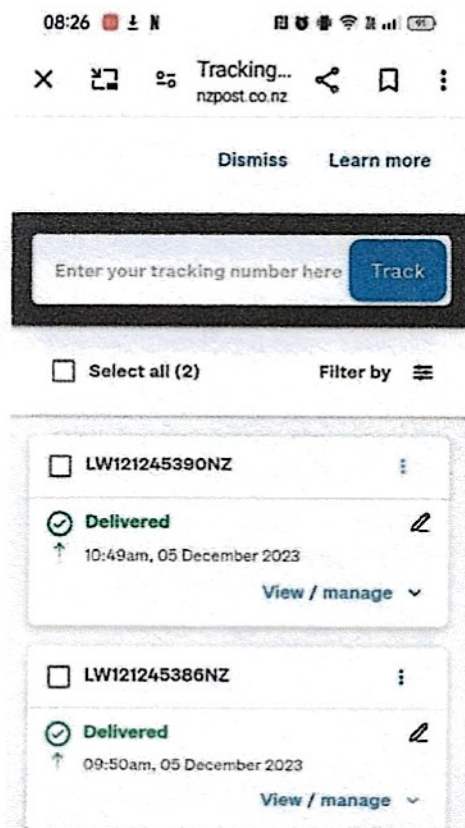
08:26

Tracking...
nzpost.co.nz

Dismiss Learn more

Enter your tracking number here Track

Select all (2) Filter by

LW121245390NZ

Delivered
10:49am, 05 December 2023
View / manage

LW121245386NZ

Delivered
09:50am, 05 December 2023
View / manage